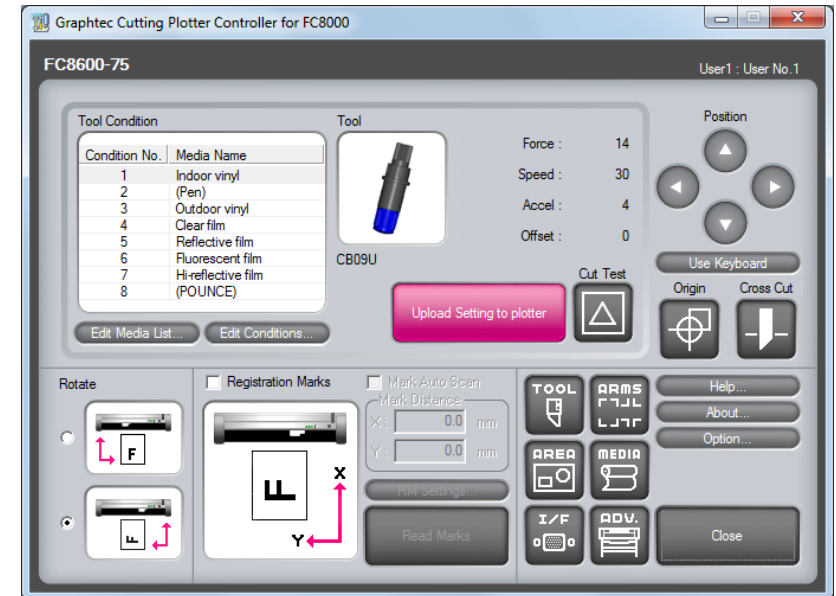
Graphtec Cutting Plotter Controller for FC8000

FC8600-75

User1 : User No.1

Tool Condition

| Condition No. | Media Name |
|---|---|
| 1 | Indoor vinyl |
| 2 | (Pen) |
| 3 | Outdoor vinyl |
| 4 | Clear film |
| 5 | Reflective film |
| 6 | Fluorescent film |
| 7 | Hi-reflective film |
| 8 | (POUNCE) |

Edit Media List...
Edit Conditions...

Tool

CB09U

Force : 14
Speed : 30
Accel : 4
Offset : 0

Upload Setting to plotter

Cut Test

Position

Use Keyboard

Origin

Cross Cut

Rotate

F

F

Registration Marks

X

Y

Mark Auto Scan

Mark Distance

X : 0.0 mm

Y : 0.0 mm

RM Settings...

Read Marks

TOOL

ARMS

AREA

MEDIA

I/F

ADV.

Help...

About...

Option...

Close